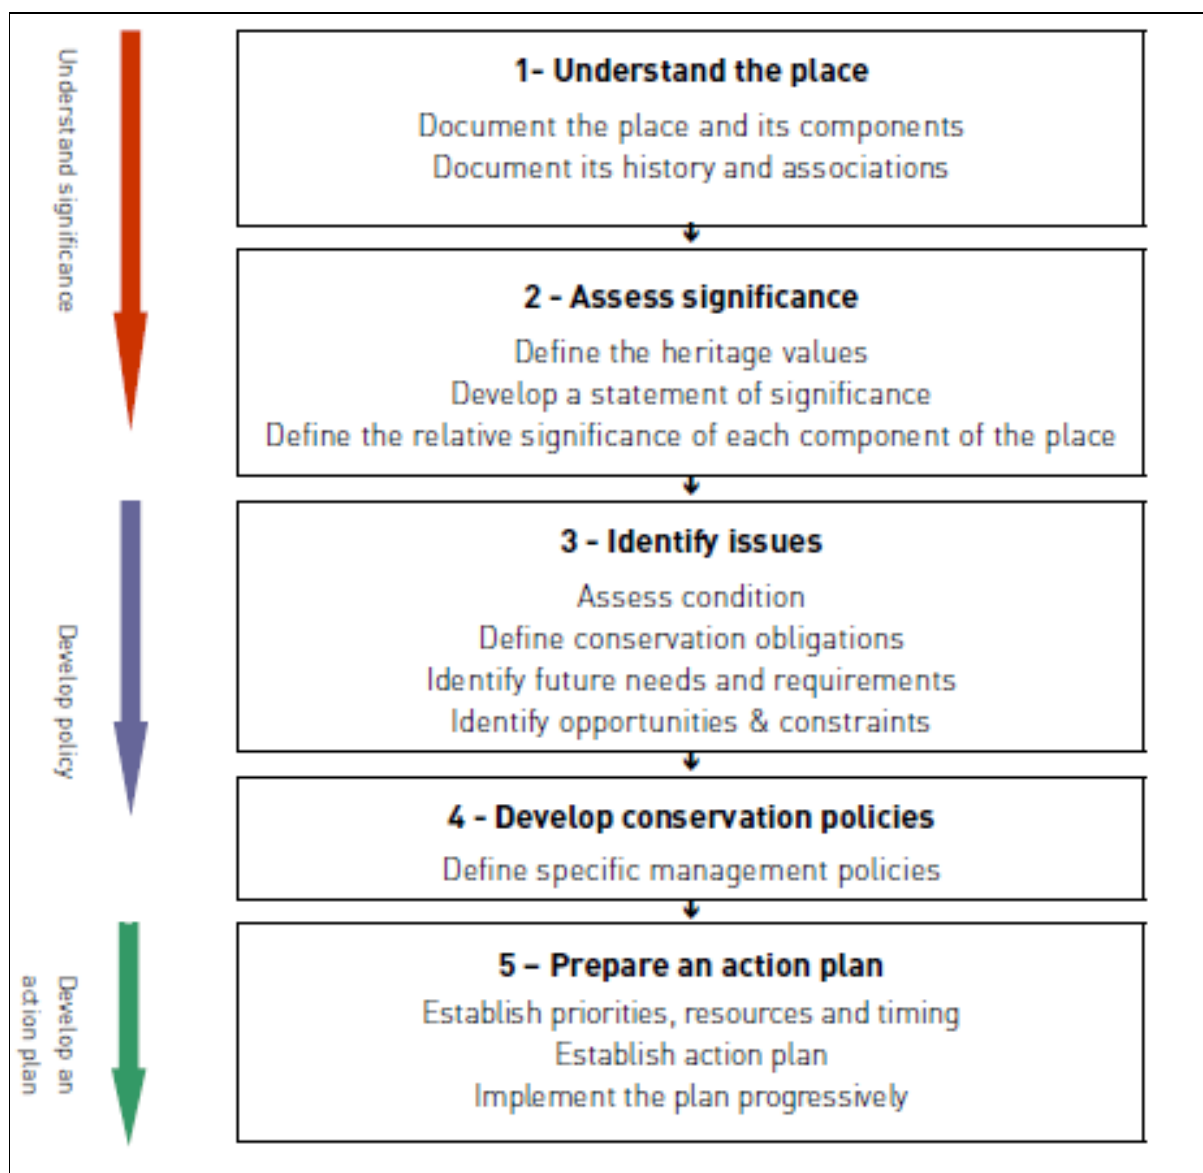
Understand significance

1- Understand the place

Document the place and its components
Document its history and associations

2 - Assess significance

Define the heritage values
Develop a statement of significance
Define the relative significance of each component of the place

Develop policy

3 - Identify issues

Assess condition
Define conservation obligations
Identify future needs and requirements
Identify opportunities & constraints

4 - Develop conservation policies

Define specific management policies

Develop an action plan

5 – Prepare an action plan

Establish priorities, resources and timing
Establish action plan
Implement the plan progressively